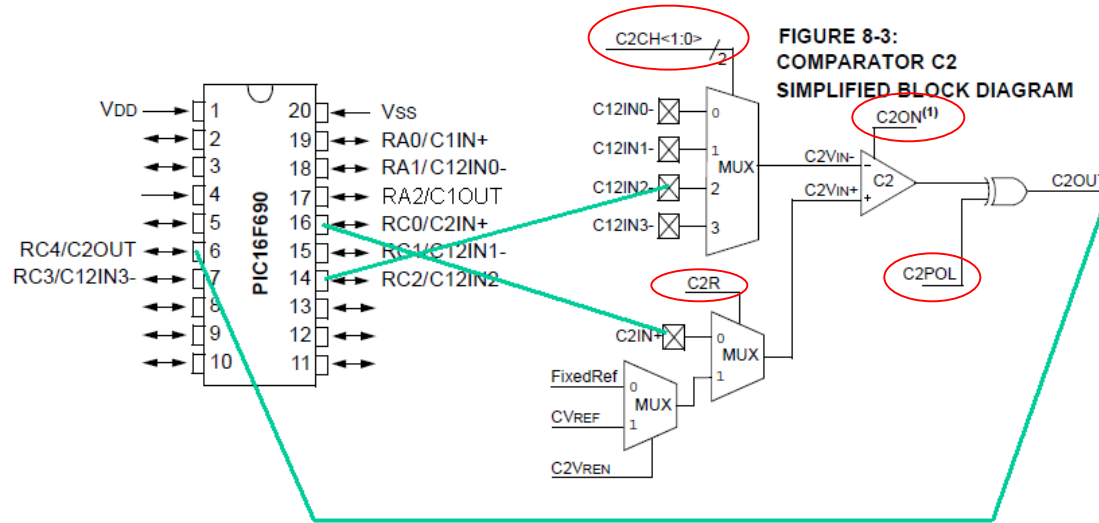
FIGURE 8-3: COMPARATOR C2 SIMPLIFIED BLOCK DIAGRAM

C2CH<1:0>
2

C12IN0-
C12IN1-
C12IN2-
C12IN3-
0
1
2
3
MUX

C2ON$^{(1)}$
C2VIN-
C2VIN+
C2
-
+
C2OUT

C2POL

C2R
C2IN+
0
1
MUX

FixedRef
CVREF
0
1
MUX

C2VREN

VDD
1
2
3
4
5
RC4/C2OUT
6
RC3/C12IN3-
7
8
9
10
PIC16F690
20
VSS
19
RA0/C1IN+
18
RA1/C12IN0-
17
RA2/C1OUT
16
RC0/C2IN+
15
RC1/C12IN1-
14
RC2/C12IN2
13
12
11